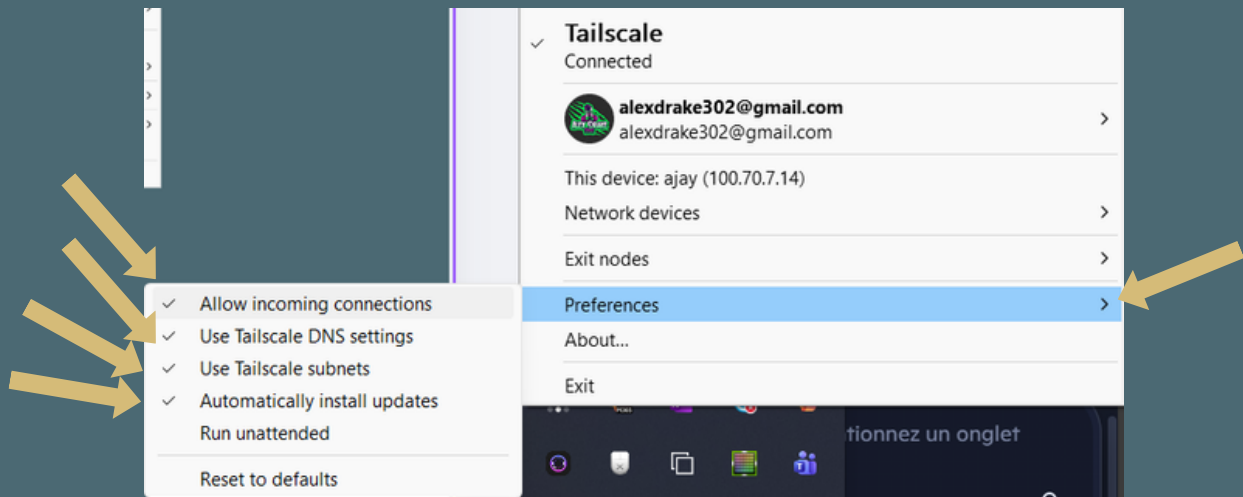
Tailscale
Connected

alexdrake302@gmail.com
alexdrake302@gmail.com

This device: ajay (100.70.7.14)

Network devices

Exit nodes

Preferences

About...

Exit

Allow incoming connections
Use Tailscale DNS settings
Use Tailscale subnets
Automatically install updates
Run unattended

Reset to defaults

tionnez un onglet